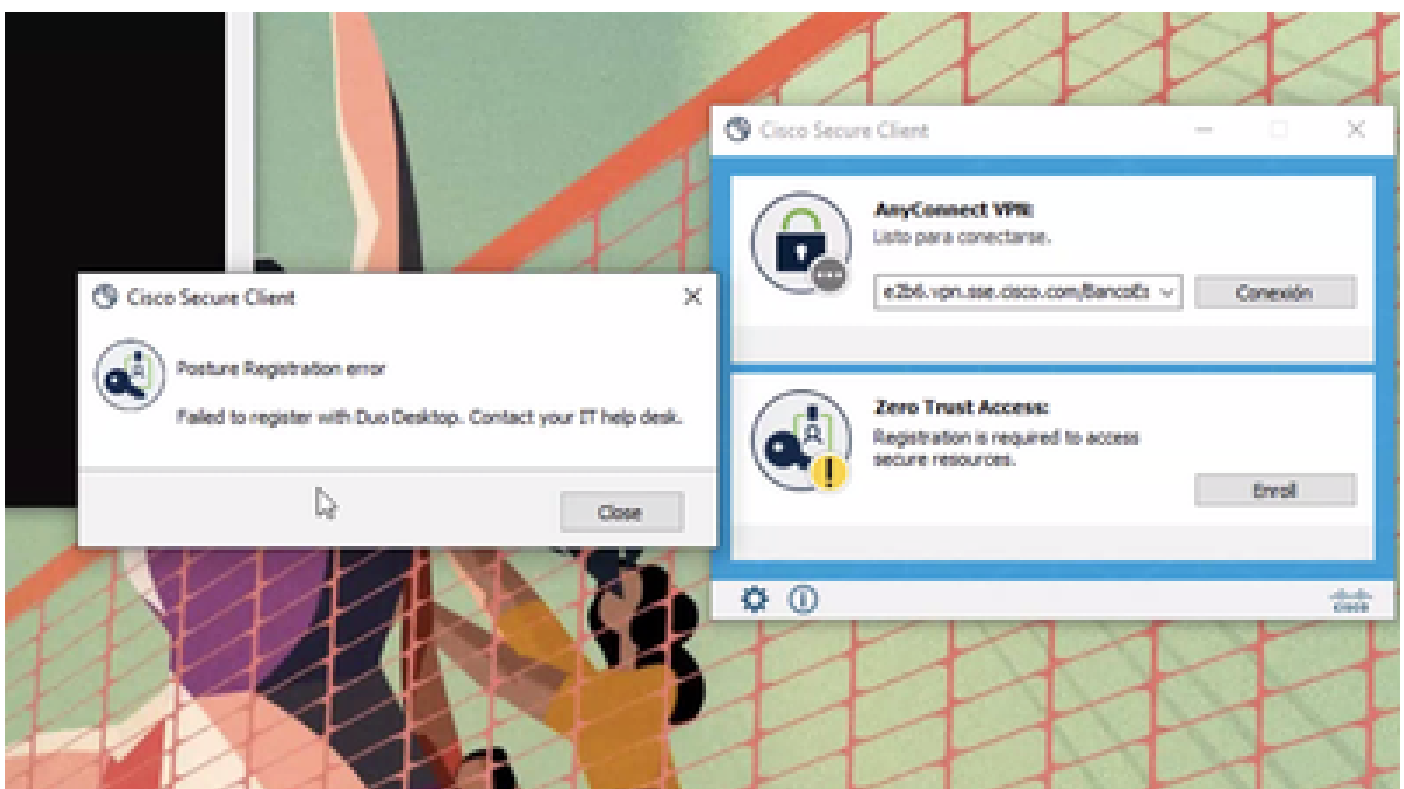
Cisco Secure Client

Posture Registration error

Failed to register with Duo Desktop. Contact your IT help desk.

Close

Cisco Secure Client

AnyConnect VPN:
Listo para conectarse.

e2b6.vpn.sse.cisco.com/BancoEs

Conexión

Zero Trust Access:
Registration is required to access secure resources.

Enroll

cisco